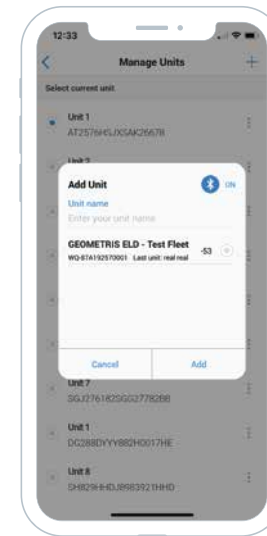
12:33

Manage Units

Select current unit

Unit 1
AT2576H5JXSAK2667R

Unit 2

Add Unit
ON

Unit name
Enter your unit name

GEOMETRIS ELD - Test Fleet
WQ-87A192570001 Last unit: real real
-53

Cancel
Add

Unit 7
SGJ276182SGG27782B8

Unit 1
DC288DYYY882H0017HE

Unit 8
SH829HHDJ8983921HHD